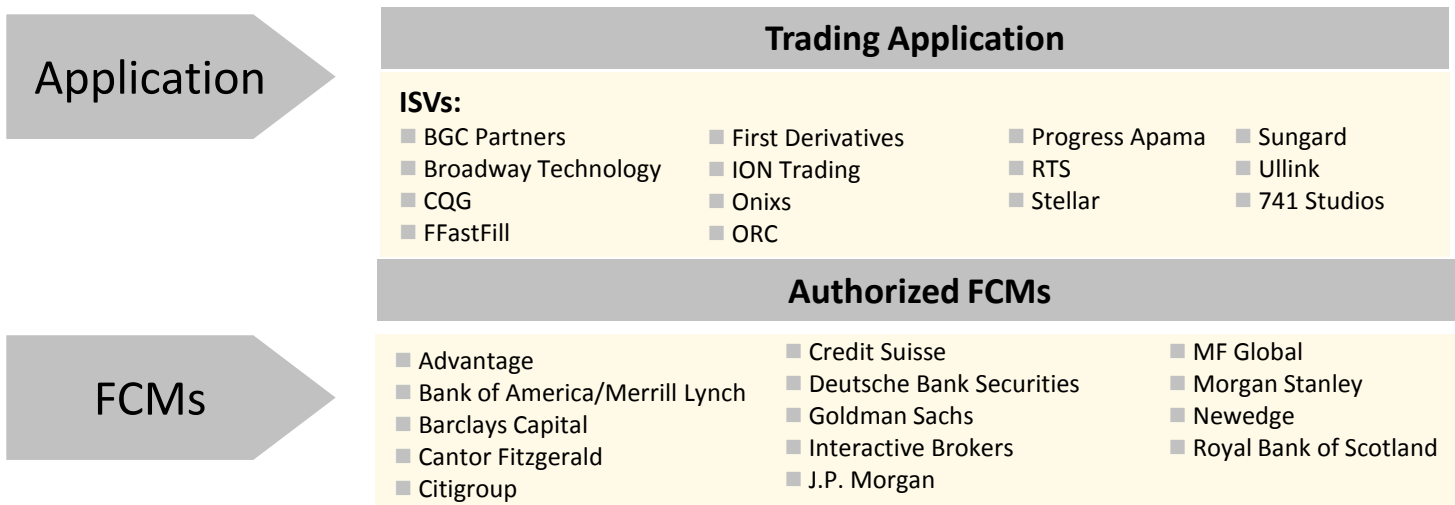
Application

Trading Application

ISVs:

- BGC Partners
- Broadway Technology
- CQG
- FFastFill

- First Derivatives
- ION Trading
- Onixs
- ORC

- Progress Apama
- RTS
- Stellar

- Sungard
- Ullink
- 741 Studios

FCMs

Authorized FCMs

- Advantage
- Bank of America/Merrill Lynch
- Barclays Capital
- Cantor Fitzgerald
- Citigroup

- Credit Suisse
- Deutsche Bank Securities
- Goldman Sachs
- Interactive Brokers
- J.P. Morgan

- MF Global
- Morgan Stanley
- Newedge
- Royal Bank of Scotland